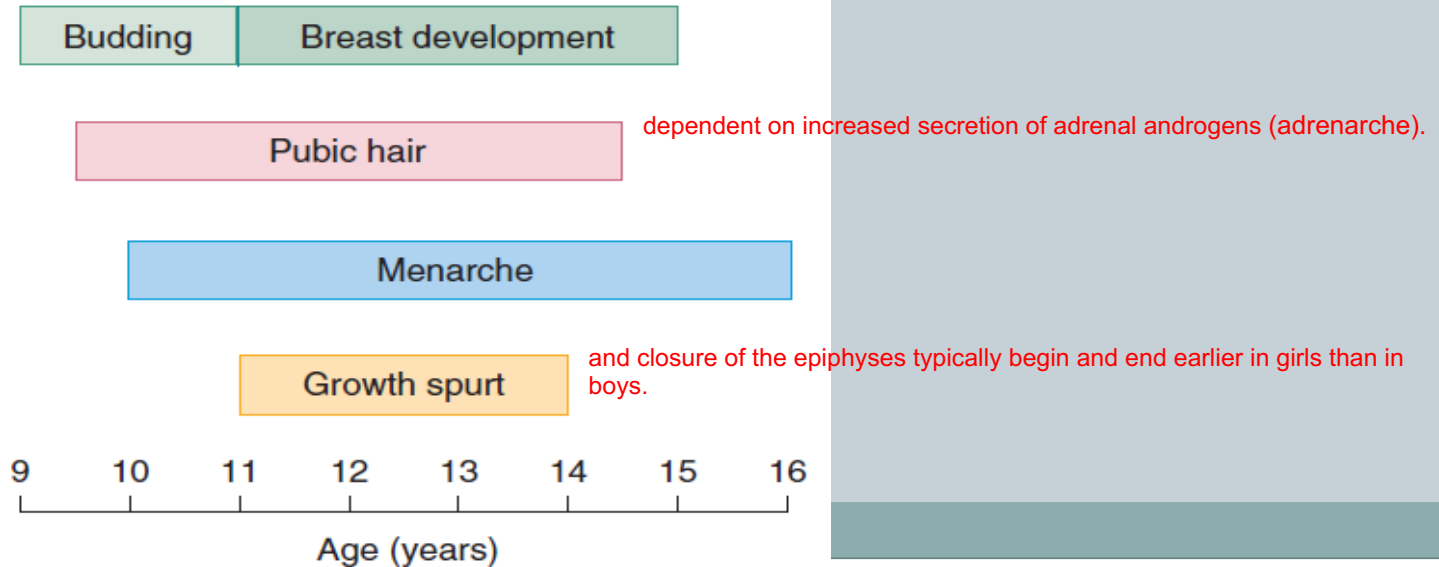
Budding
Breast development

Pubic hair

dependent on increased secretion of adrenal androgens (adrenarche).

Menarche

Growth spurt

and closure of the epiphyses typically begin and end earlier in girls than in boys.

9 10 11 12 13 14 15 16

Age (years)